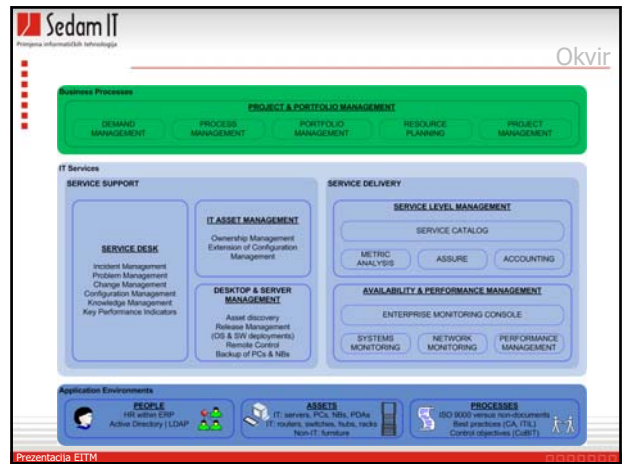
Sedam IT
Primjena informatičkih tehnologija

Okvir

Business Processes
PROJECT & PORTFOLIO MANAGEMENT
DEMAND MANAGEMENT
PROCESS MANAGEMENT
PORTFOLIO MANAGEMENT
RESOURCE PLANNING
PROJECT MANAGEMENT

IT Services
SERVICE SUPPORT

SERVICE DESK
Incident Management
Problem Management
Change Management
Configuration Management
Knowledge Management
Key Performance Indicators

IT ASSET MANAGEMENT
Ownership Management
Extension of Configuration Management

DESKTOP & SERVER MANAGEMENT
Asset discovery
Release Management (OS & SW deployments)
Remote Control
Backup of PCs & NBs

SERVICE DELIVERY

SERVICE LEVEL MANAGEMENT
SERVICE CATALOG
METRIC ANALYSIS
ASSURE
ACCOUNTING

AVAILABILITY & PERFORMANCE MANAGEMENT
ENTERPRISE MONITORING CONSOLE
SYSTEMS MONITORING
NETWORK MONITORING
PERFORMANCE MANAGEMENT

Application Environments
PEOPLE
HR within ERP
Active Directory | LDAP

ASSETS
IT: servers, PCs, NBs, PDAs
IT: routers, switches, hubs, racks
Non-IT: furniture

PROCESSES
ISO 9000 versus non-documents
Best practices (CA, ITIL)
Control objectives (CobIT)

Prezentacija EITM